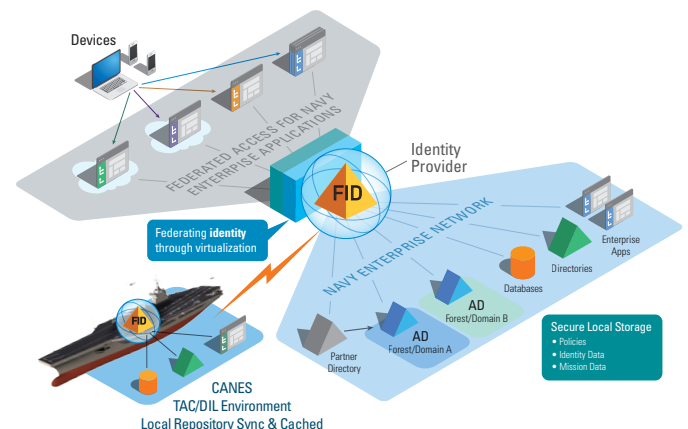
Devices

FEDERATED ACCESS FOR NAVY ENTERPRISE APPLICATIONS

Identity Provider

FID

Federating identity through virtualization

NAVY ENTERPRISE NETWORK

Enterprise Apps

Directories

Databases

AD
Forest/Domain B

AD
Forest/Domain A

Partner Directory

Secure Local Storage
• Policies
• Identity Data
• Mission Data

FID

CANES
TAC/DIL Environment
Local Repository Sync & Cached